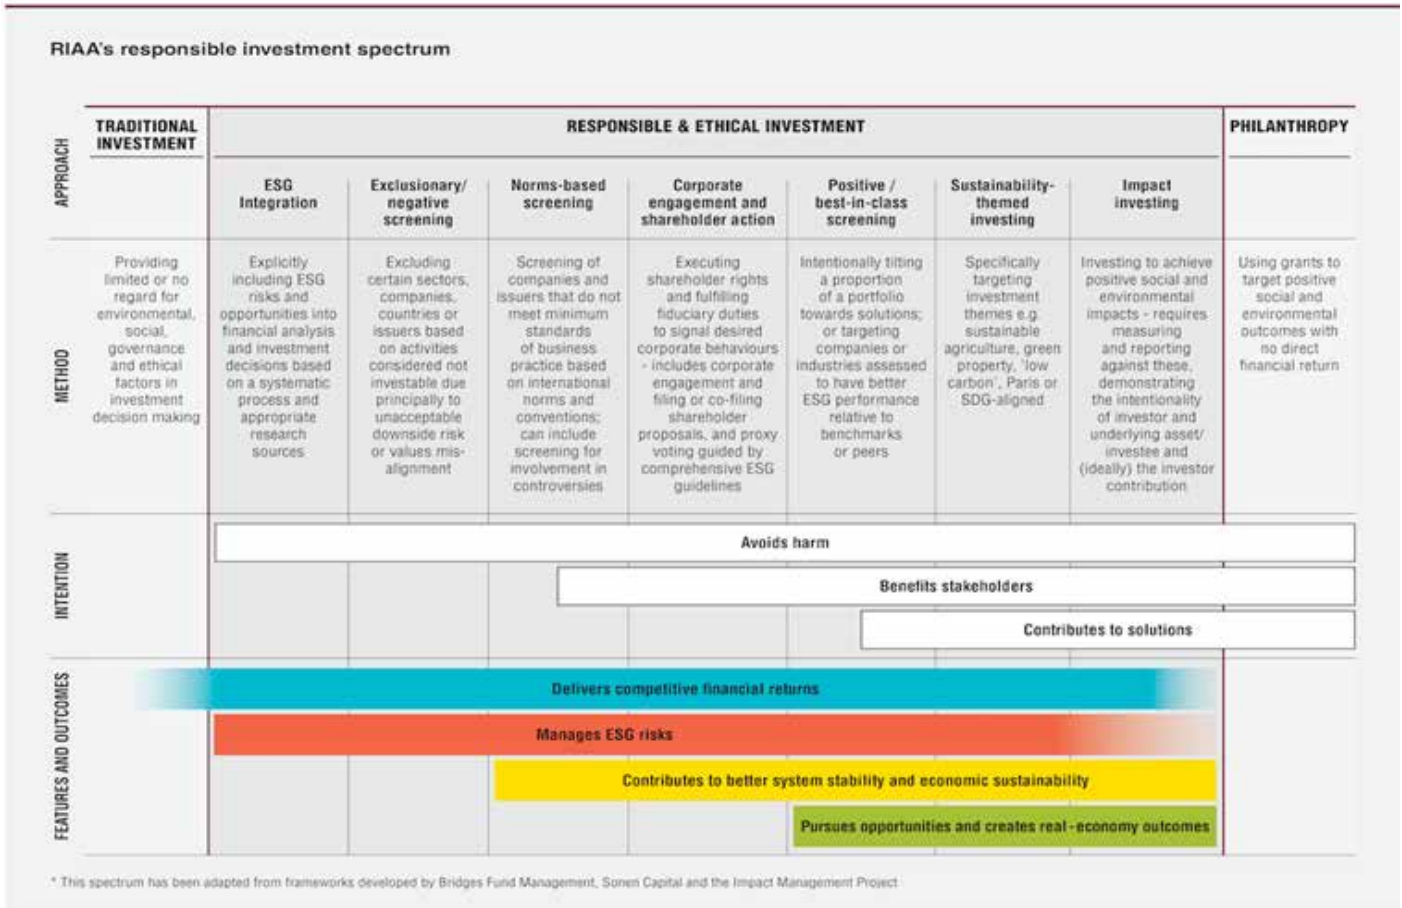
RIAA's responsible investment spectrum

| | TRADITIONAL INVESTMENT | RESPONSIBLE & ETHICAL INVESTMENT | | | | | | | PHILANTHROPY |
|---|---|---|---|---|---|---|---|---|---|
| APPROACH | | ESG Integration | Exclusionary/ negative screening | Norms-based screening | Corporate engagement and shareholder action | Positive / best-in-class screening | Sustainability-themed investing | Impact investing | |
| METHOD | Providing limited or no regard for environmental, social, governance and ethical factors in investment decision making | Explicitly including ESG risks and opportunities into financial analysis and investment decisions based on a systematic process and appropriate research sources | Excluding certain sectors, companies, countries or issuers based on activities considered not investable due principally to unacceptable downside risk or values mis-alignment | Screening of companies and issuers that do not meet minimum standards of business practice based on international norms and conventions; can include screening for involvement in controversies | Executing shareholder rights and fulfilling fiduciary duties to signal desired corporate behaviours - includes corporate engagement and filing or co-filing shareholder proposals, and proxy voting guided by comprehensive ESG guidelines | Intentionally tilting a proportion of a portfolio towards solutions; or targeting companies or industries assessed to have better ESG performance relative to benchmarks or peers | Specifically targeting investment themes e.g. sustainable agriculture, green property, 'low carbon', Paris or SDG-aligned | Investing to achieve positive social and environmental impacts - requires measuring and reporting against these, demonstrating the intentionality of investor and underlying asset/ investee and (ideally) the investor contribution | Using grants to target positive social and environmental outcomes with no direct financial return |

INTENTION
Avoids harm
Benefits stakeholders
Contributes to solutions

FEATURES AND OUTCOMES
Delivers competitive financial returns
Manages ESG risks
Contributes to better system stability and economic sustainability
Pursues opportunities and creates real-economy outcomes

* This spectrum has been adapted from frameworks developed by Bridges Fund Management, Sonen Capital and the Impact Management Project